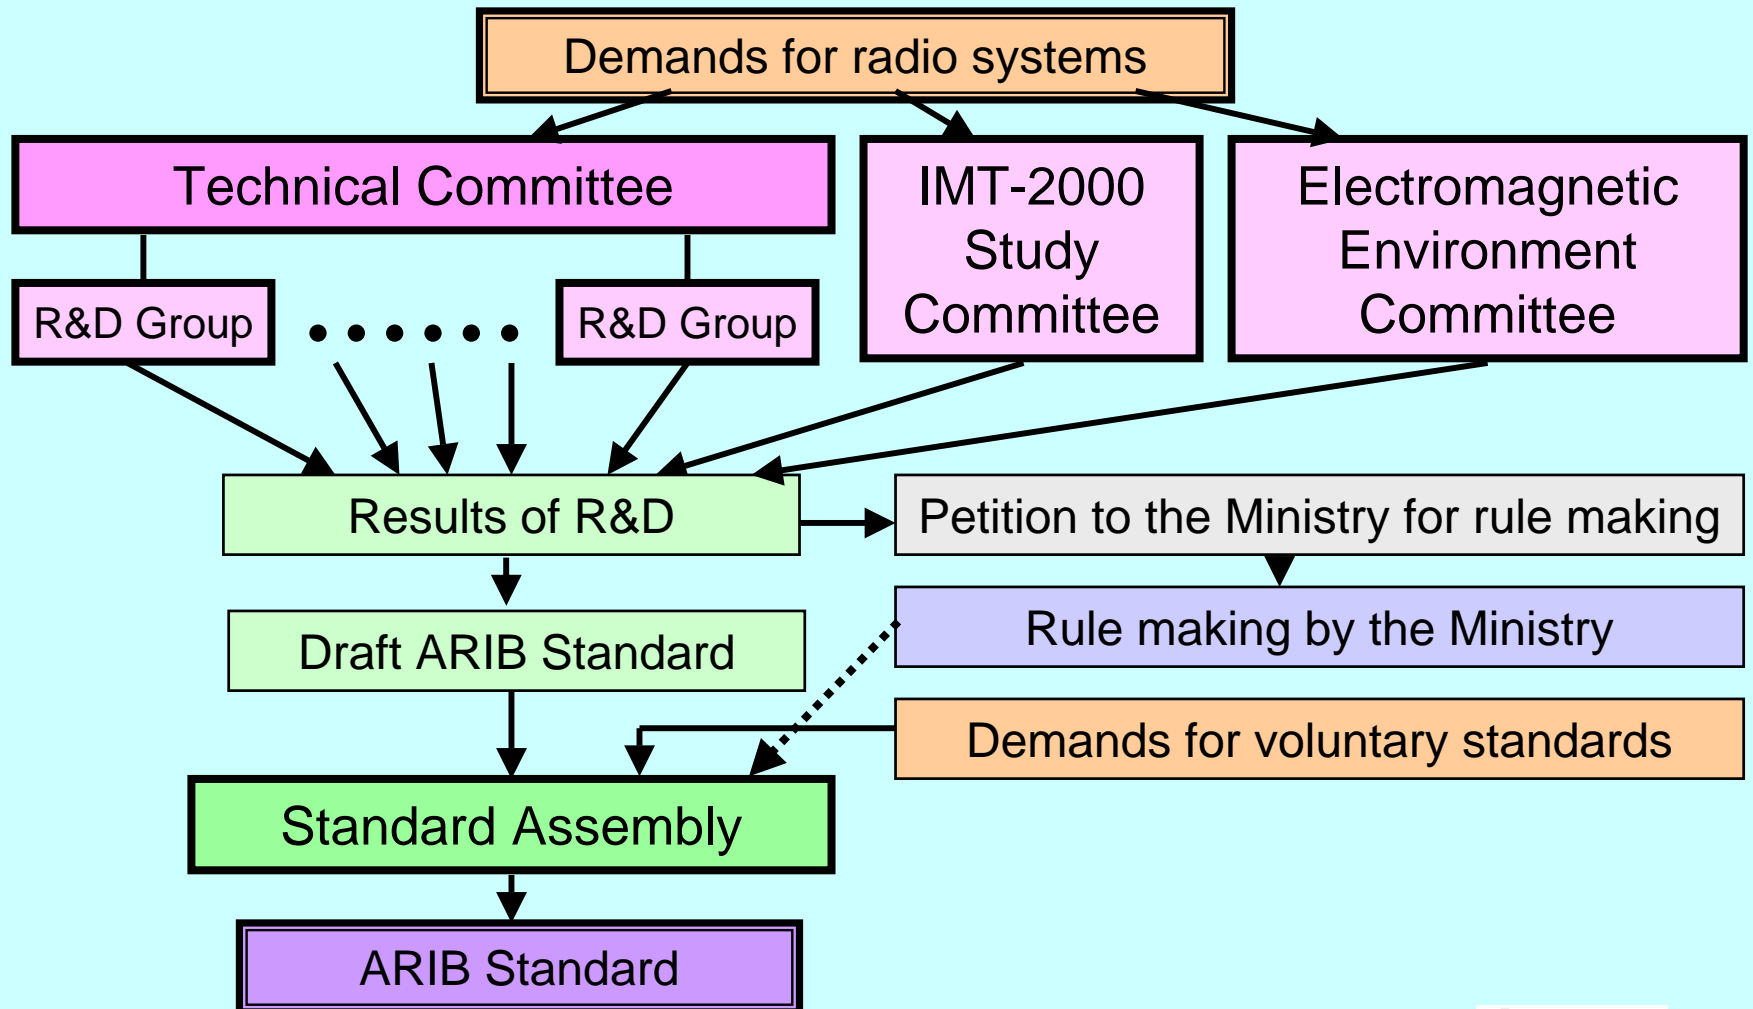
Demands for radio systems

Technical Committee

IMT-2000 Study Committee

Electromagnetic Environment Committee

R&D Group

• • • • • •

R&D Group

Results of R&D

Petition to the Ministry for rule making

Draft ARIB Standard

Rule making by the Ministry

Demands for voluntary standards

Standard Assembly

ARIB Standard